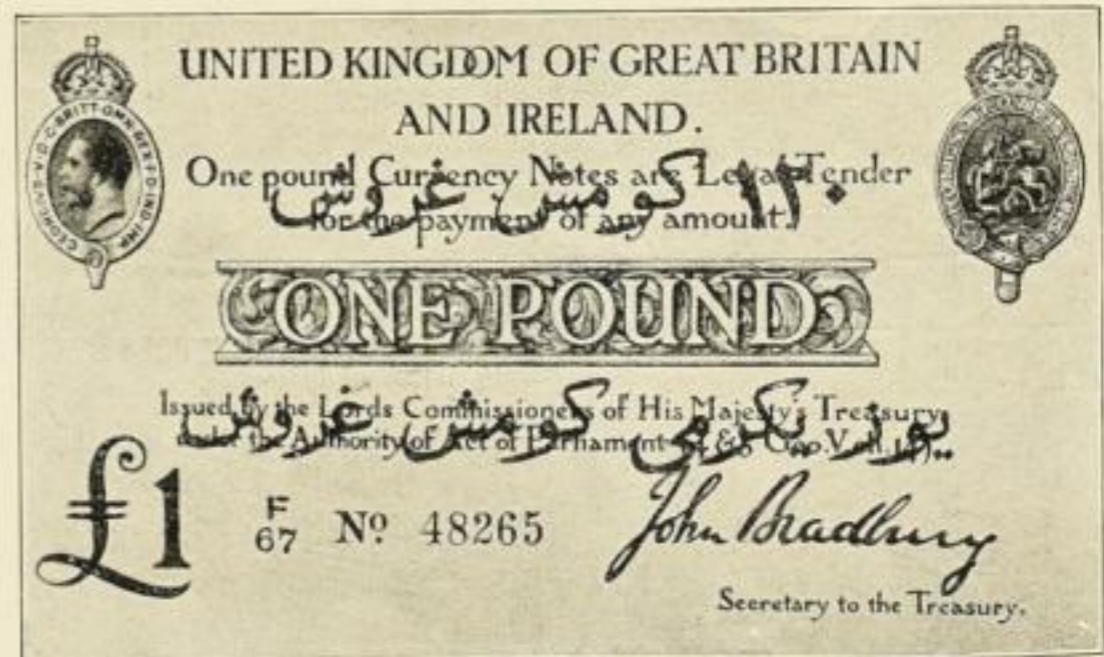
UNITED KINGDOM OF GREAT BRITAIN AND IRELAND.

GEORGIVS V D G BRITT OMN REX F D IND IMP

One pound Currency Notes are Legal Tender for the payment of any amount.

١٢٠ كوروش غروش

ONE POUND

Issued by the Lords Commissioners of His Majesty's Treasury under the Authority of Act of Parliament 4 & 5 Geo. V. c. 14.

يوز يكرمي كوروش غروش

£1

F
67 №. 48265

John Bradbury

Secretary to the Treasury.